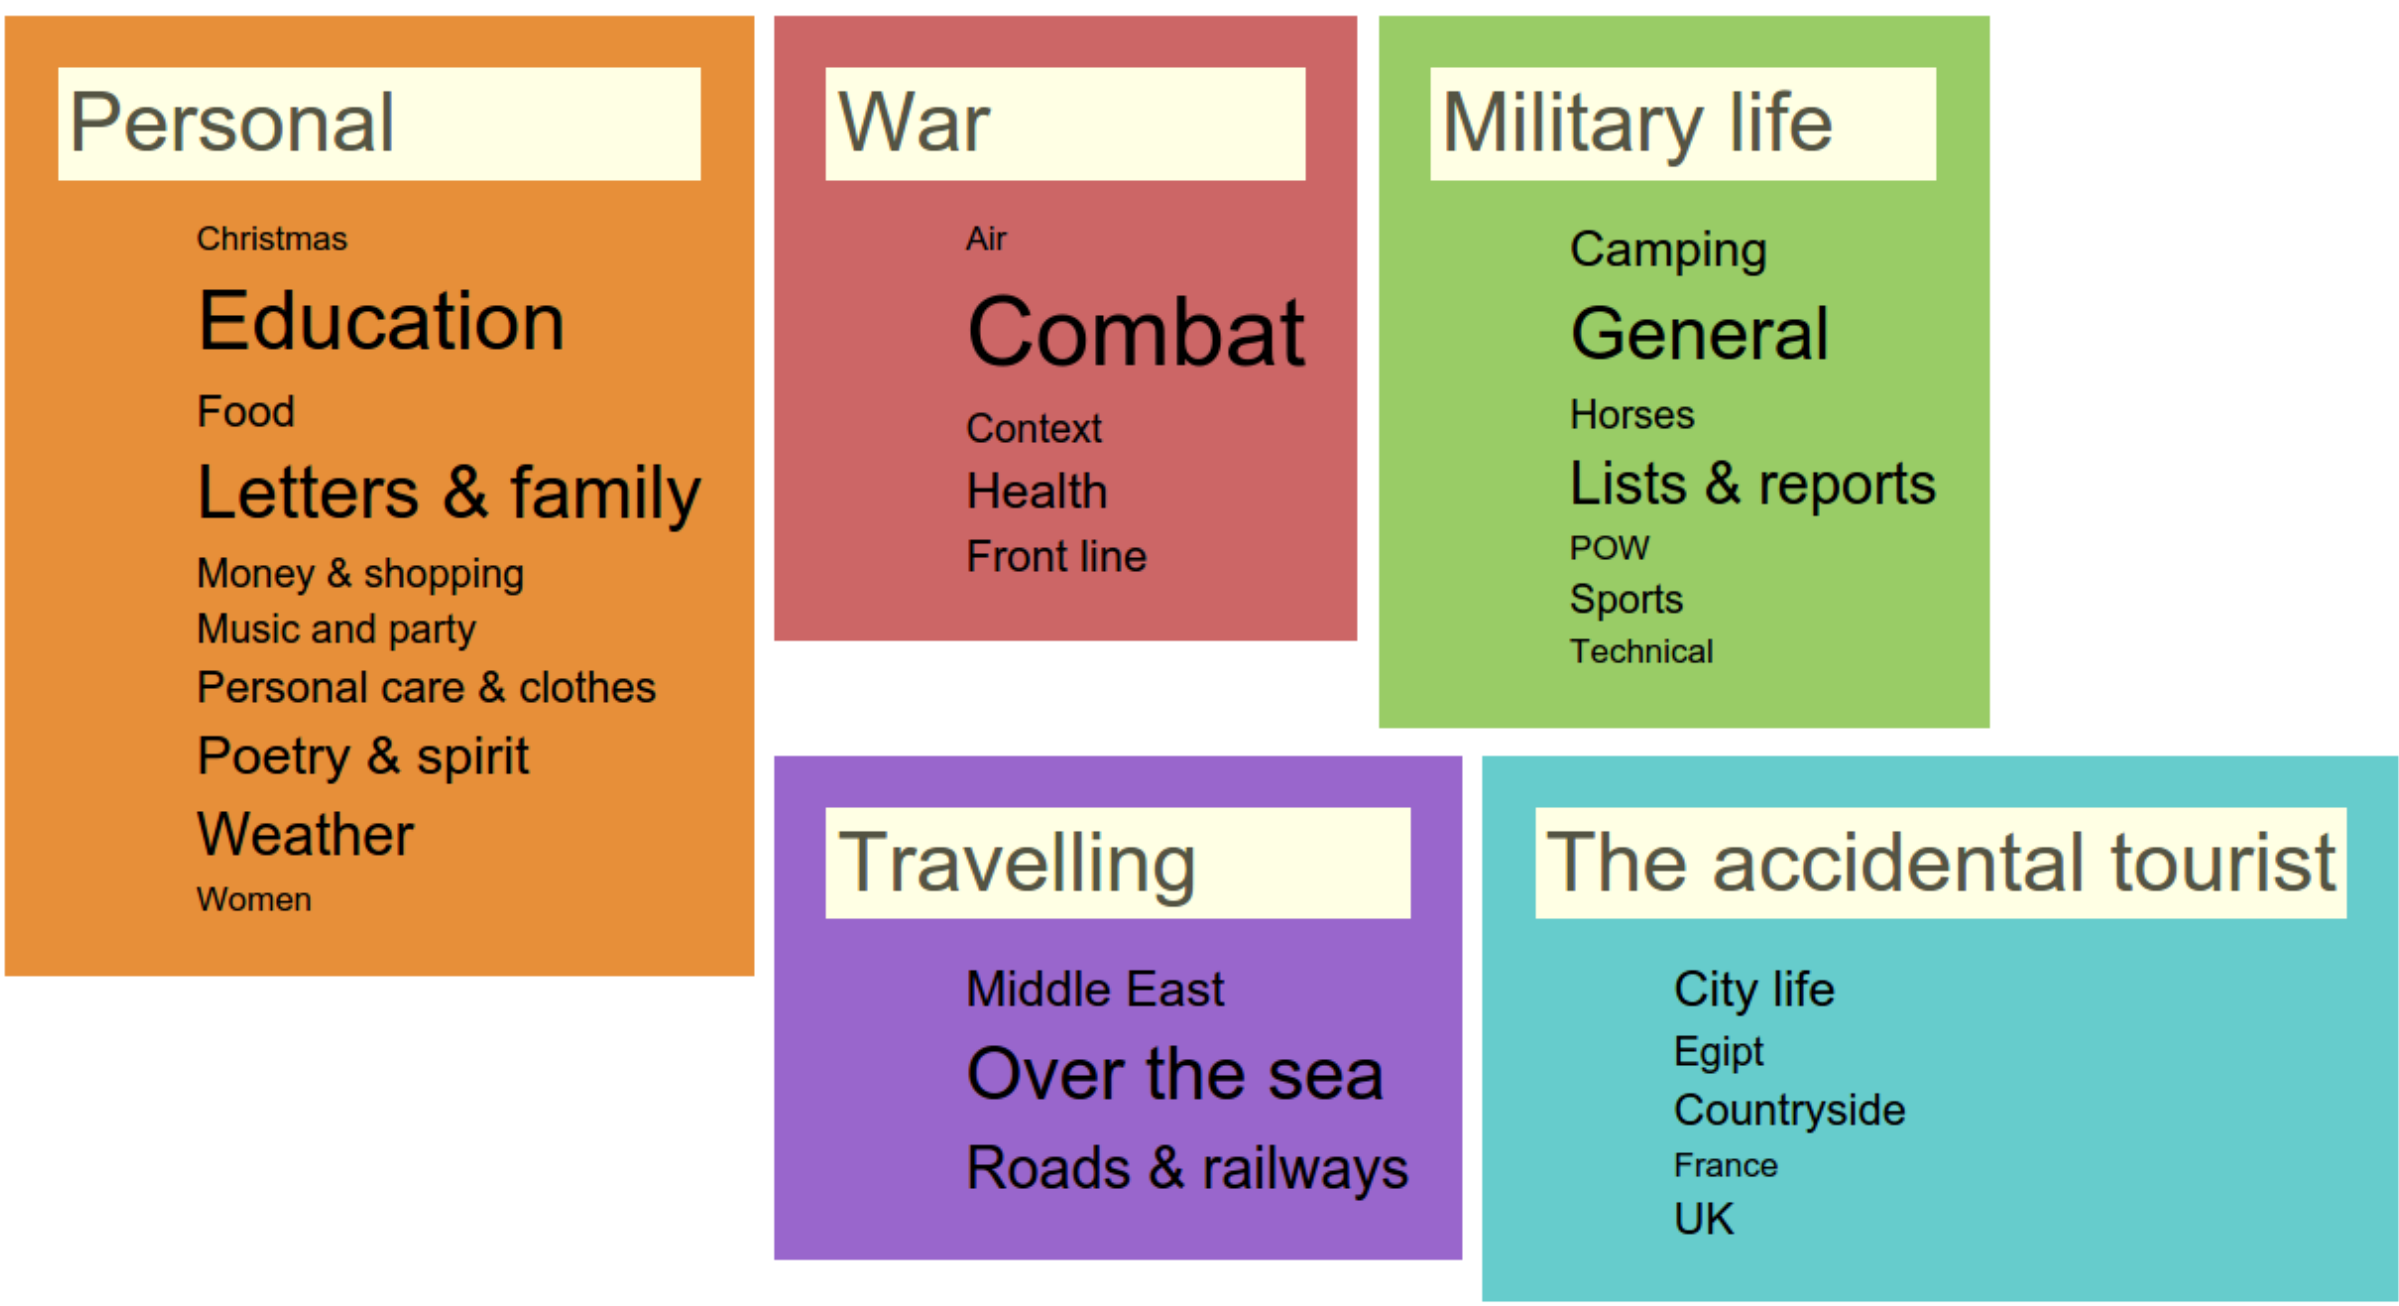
Personal

Christmas
Education
Food
Letters & family
Money & shopping
Music and party
Personal care & clothes
Poetry & spirit
Weather
Women

War

Air
Combat
Context
Health
Front line

Military life

Camping
General
Horses
Lists & reports
POW
Sports
Technical

Travelling

Middle East
Over the sea
Roads & railways

The accidental tourist

City life
Egipt
Countryside
France
UK